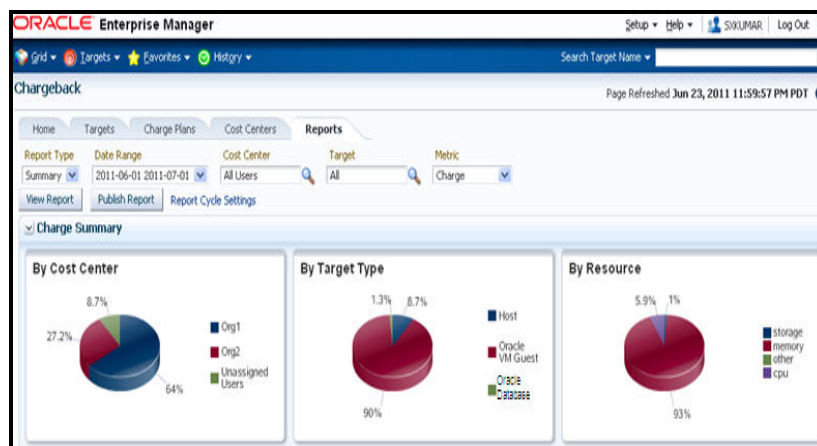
ORACLE Enterprise Manager

Setup ▾ Help ▾ SIXKUMAR Log Out

Grid ▾ Targets ▾ Favorites ▾ History ▾

Search Target Name ▾

Chargeback

Page Refreshed Jun 23, 2011 11:59:57 PM PDT

Home Targets Charge Plans Cost Centers Reports

Report Type
Summary

Date Range
2011-06-01 2011-07-01

Cost Center
All Users

Target
All

Metric
Charge

View Report Publish Report Report Cycle Settings

Charge Summary

By Cost Center

8.7%
27.2%
64%

Org1
Org2
Unassigned Users

By Target Type

1.3% 8.7%
90%

Host
Oracle VM Guest
Oracle Database

By Resource

5.9% 1%
93%

storage
memory
other
cpu